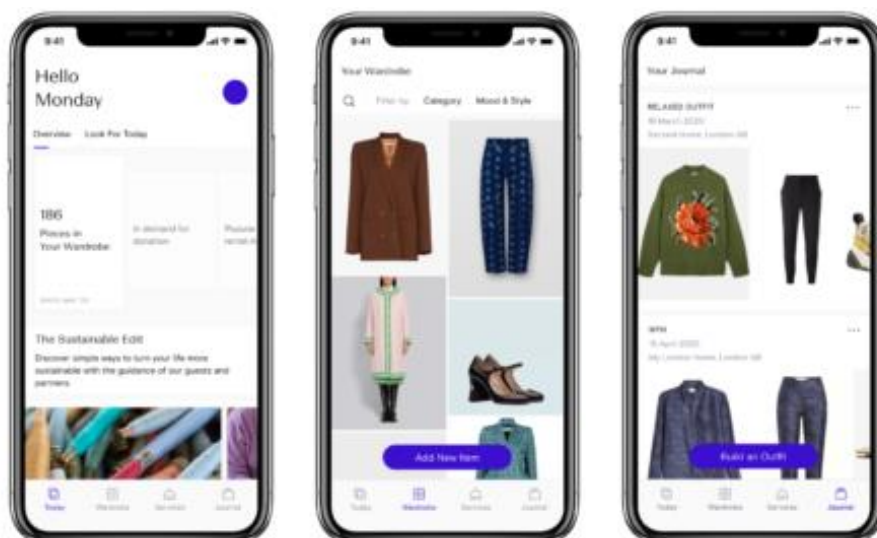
9:41

Hello Monday

Overview Look For Today

186 Pieces in Your Wardrobe

In demand for donation

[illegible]

The Sustainable Edit

Discover simple ways to turn your life more sustainable with the guidance of our guests and partners

Today Wardrobe Services Journal

9:41

Your Wardrobe

Filter by Category Mood & Style

Add New Item

Today Wardrobe Services Journal

9:41

Your Journal

RELAXED OUTFIT

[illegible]

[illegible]

WFH

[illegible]

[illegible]

Build an Outfit

Today Wardrobe Services Journal